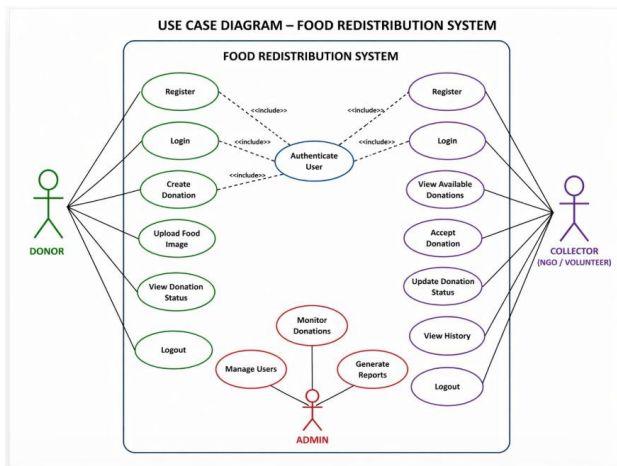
USE CASE DIAGRAM – FOOD REDISTRIBUTION SYSTEM

FOOD REDISTRIBUTION SYSTEM

Register

Login

Create Donation

Upload Food Image

View Donation Status

Logout

<<include>>

<<include>>

<<include>>

Authenticate User

<<include>>

<<include>>

Register

Login

View Available Donations

Accept Donation

Update Donation Status

View History

Logout

DONOR

COLLECTOR (NGO / VOLUNTEER)

Monitor Donations

Manage Users

Generate Reports

ADMIN